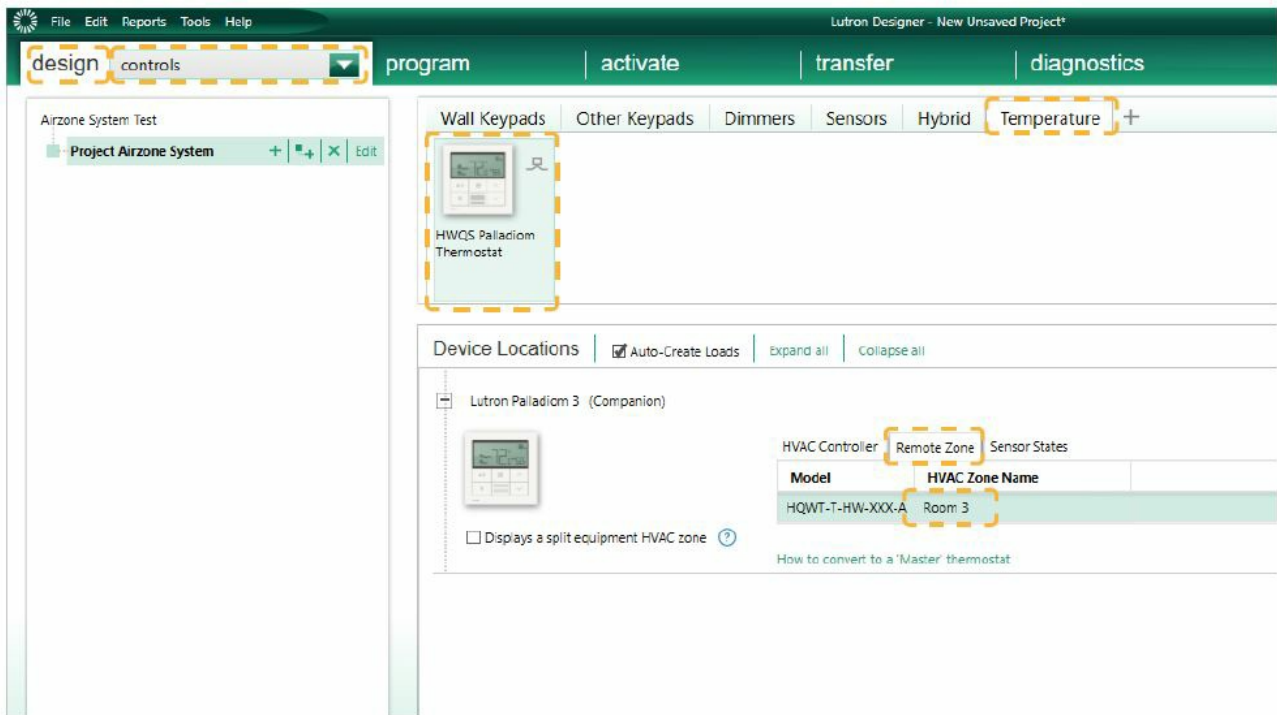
File Edit Reports Tools Help

Lutron Designer - New Unsaved Project*

design controls

program activate transfer diagnostics

Airzone System Test

Project Airzone System + + ✕ Edit

Wall Keypads Other Keypads Dimmers Sensors Hybrid Temperature +

HWQS Palladiom Thermostat

Device Locations Auto-Create Loads Expand all Collapse all

Lutron Palladiom 3 (Companion)

HVAC Controller Remote Zone Sensor States

| Model | HVAC Zone Name |
|---|---|
| HQWT-T-HW-XXX-A | Room 3 |

Displays a split equipment HVAC zone ?

How to convert to a 'Master' thermostat